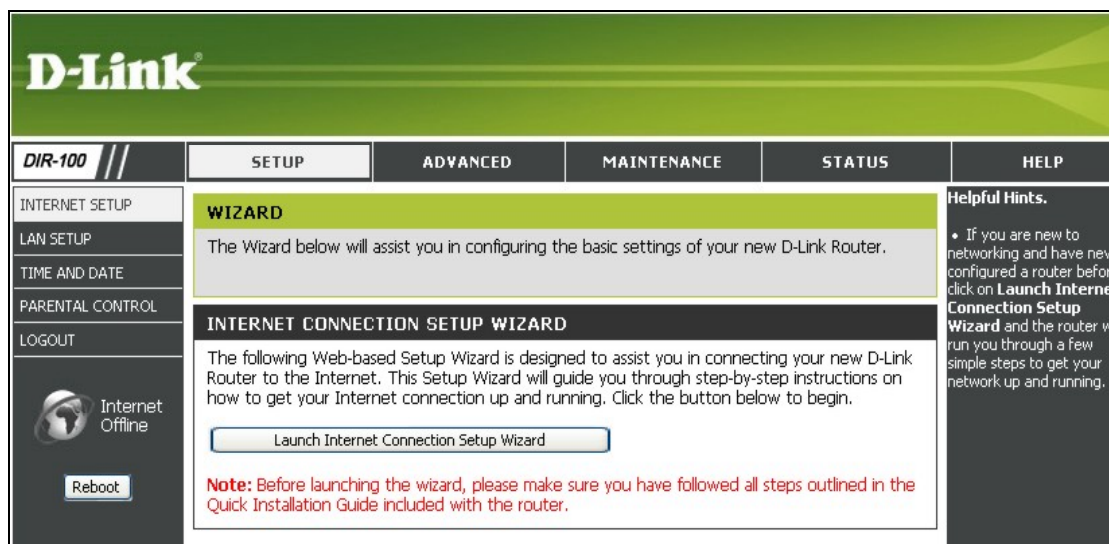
D-Link

DIR-100

SETUP | ADVANCED | MAINTENANCE | STATUS | HELP

INTERNET SETUP
LAN SETUP
TIME AND DATE
PARENTAL CONTROL
LOGOUT

Internet Offline

Reboot

WIZARD

The Wizard below will assist you in configuring the basic settings of your new D-Link Router.

INTERNET CONNECTION SETUP WIZARD

The following Web-based Setup Wizard is designed to assist you in connecting your new D-Link Router to the Internet. This Setup Wizard will guide you through step-by-step instructions on how to get your Internet connection up and running. Click the button below to begin.

Launch Internet Connection Setup Wizard

Note: Before launching the wizard, please make sure you have followed all steps outlined in the Quick Installation Guide included with the router.

Helpful Hints.

• If you are new to networking and have nev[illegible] configured a router befor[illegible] click on Launch Interne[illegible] Connection Setup Wizard and the router w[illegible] run you through a few simple steps to get your network up and running.